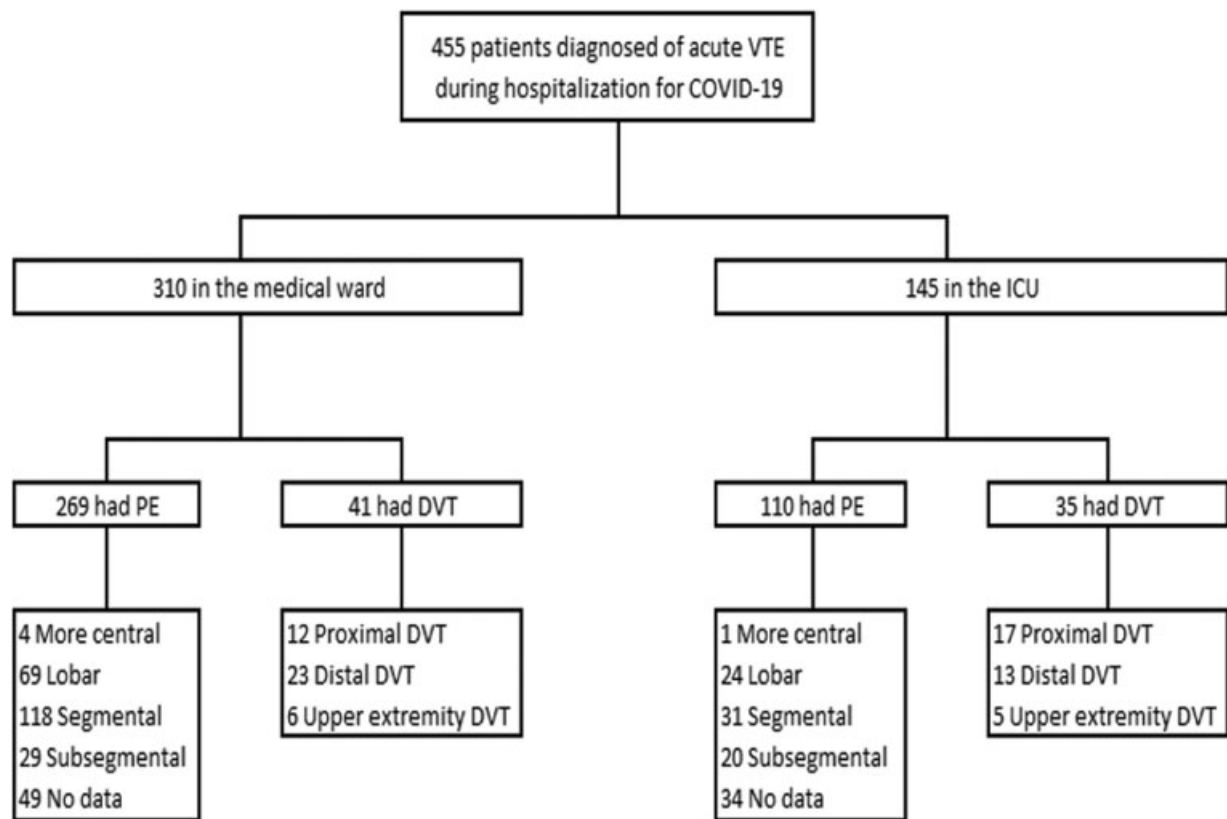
455 patients diagnosed of acute VTE during hospitalization for COVID-19

310 in the medical ward

145 in the ICU

269 had PE

41 had DVT

110 had PE

35 had DVT

4 More central
69 Lobar
118 Segmental
29 Subsegmental
49 No data

12 Proximal DVT
23 Distal DVT
6 Upper extremity DVT

1 More central
24 Lobar
31 Segmental
20 Subsegmental
34 No data

17 Proximal DVT
13 Distal DVT
5 Upper extremity DVT